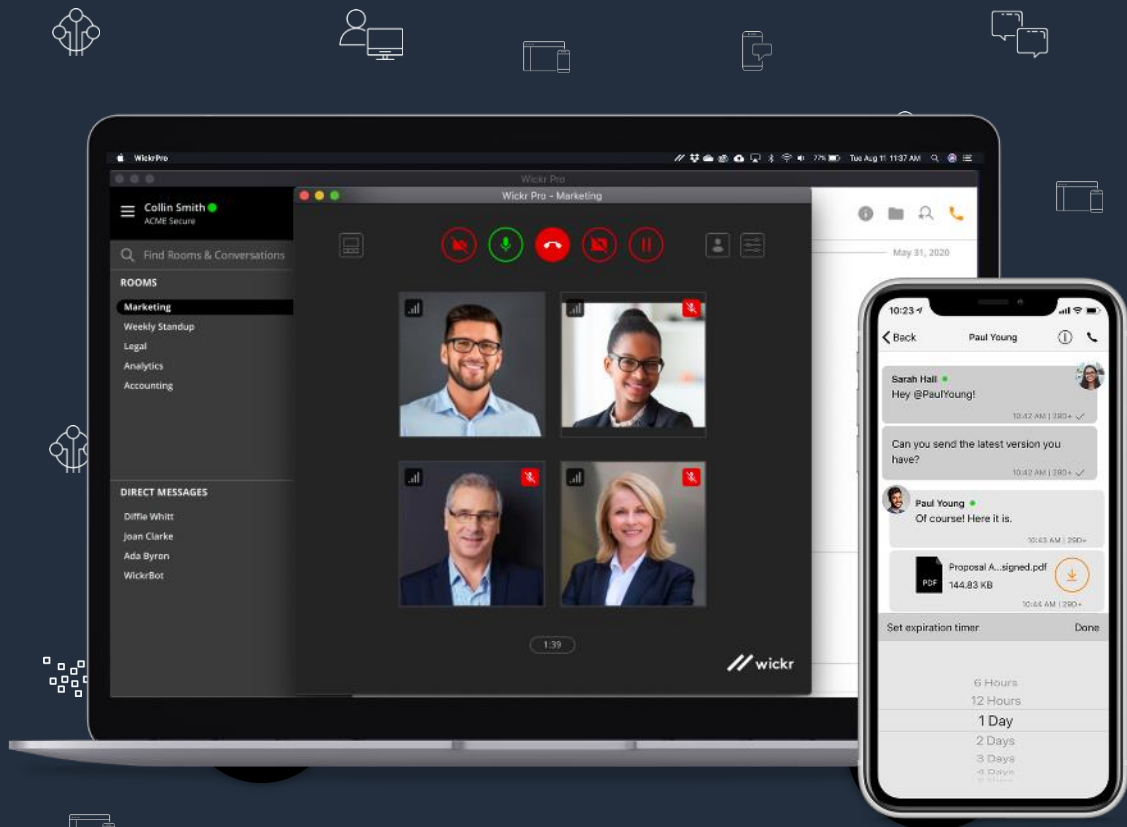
WickrPro

Tue Aug 11 11:37 AM

Wickr Pro

Collin Smith
ACME Secure

Find Rooms & Conversations

ROOMS
Marketing
Weekly Standup
Legal
Analytics
Accounting

DIRECT MESSAGES
Diffie Whitt
Joan Clarke
Ada Byron
WickrBot

Wickr Pro - Marketing

1:39

wickr

May 31, 2020

10:23
Back
Paul Young

Sarah Hall
Hey @PaulYoung!
10:42 AM | 29D+

Can you send the latest version you have?
10:42 AM | 29D+

Paul Young
Of course! Here it is.
10:43 AM | 29D+

Proposal A...signed.pdf
144.83 KB
10:44 AM | 29D+

Set expiration timer
Done

6 Hours
12 Hours
1 Day
2 Days
3 Days
4 Days